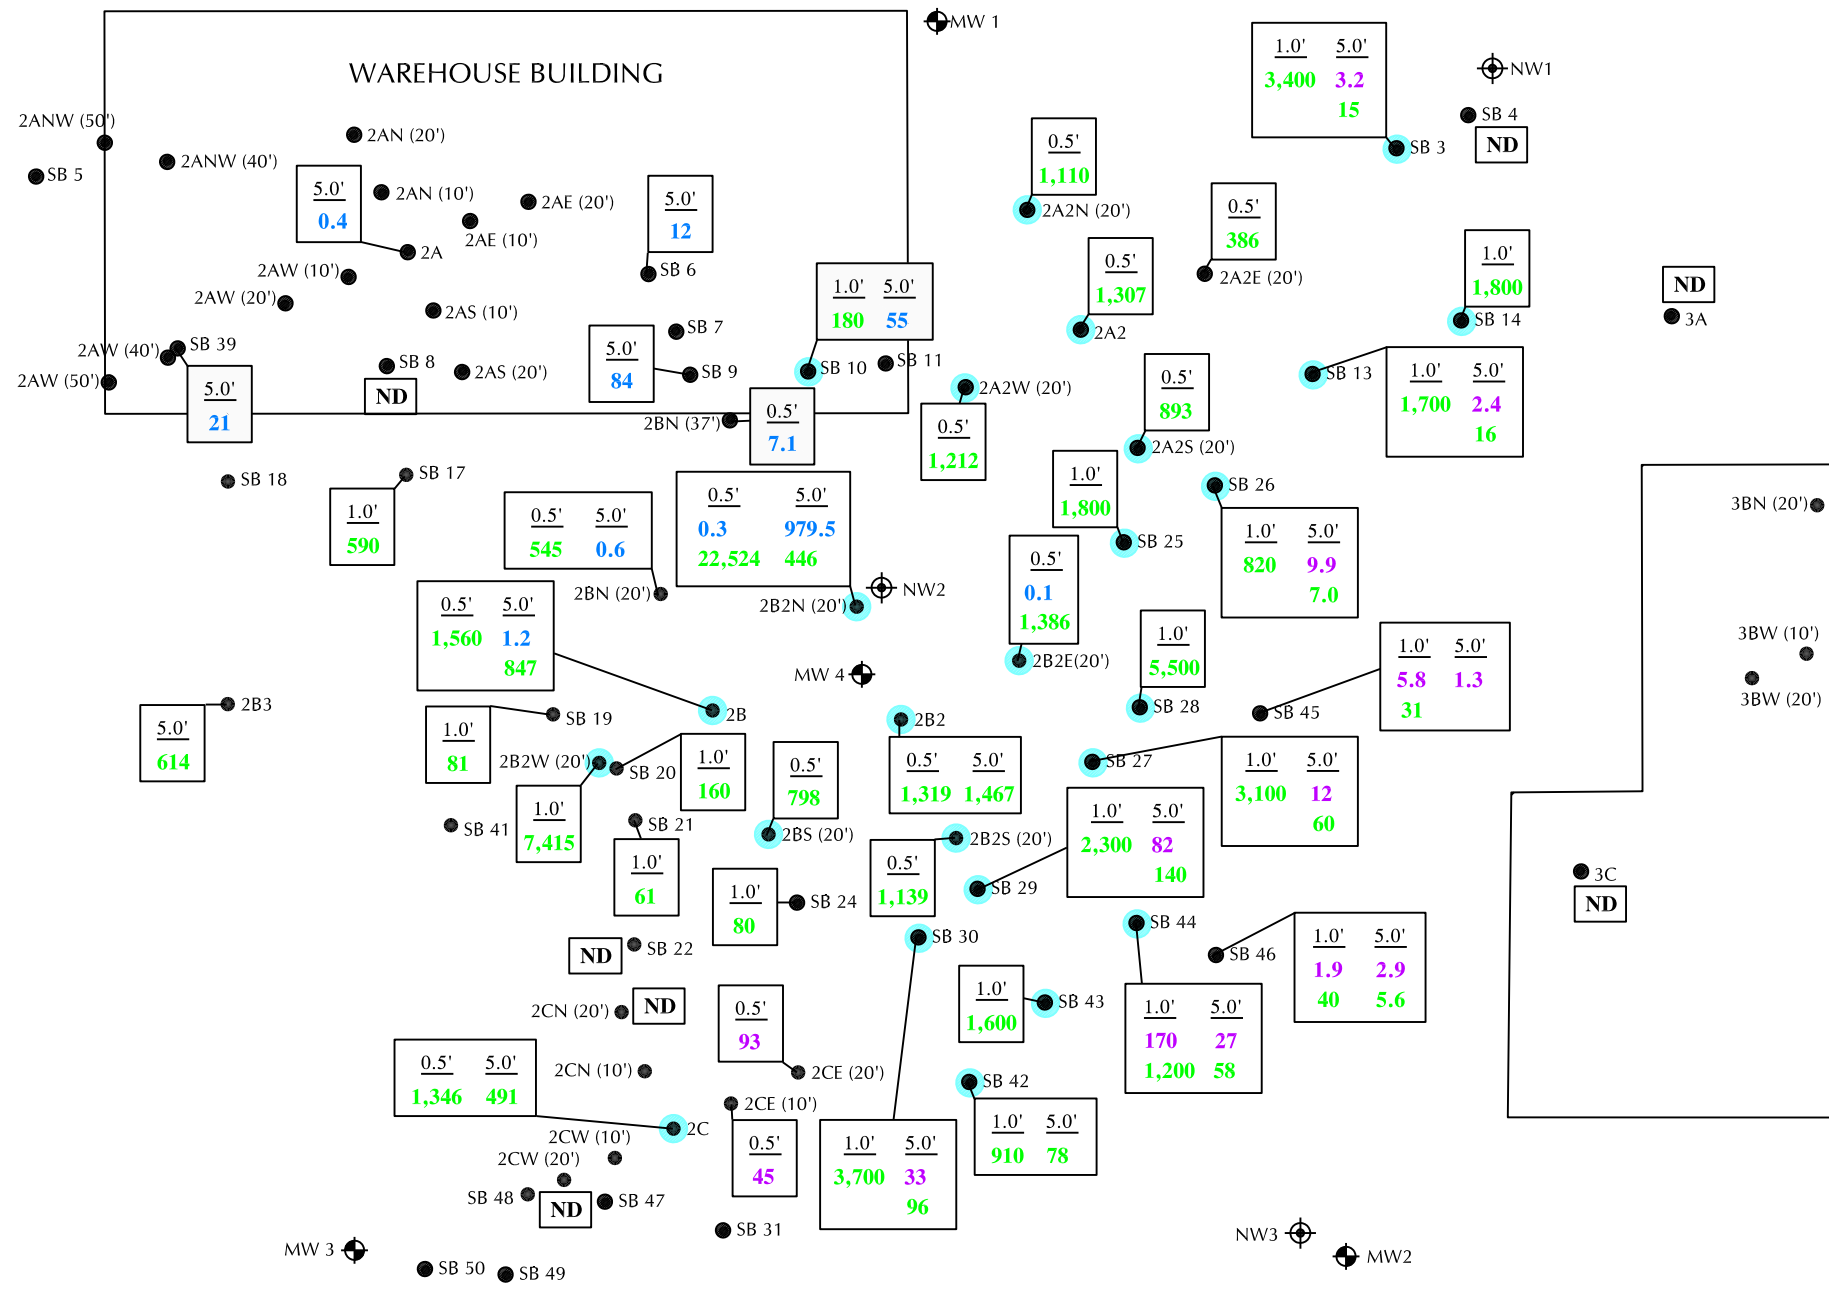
WAREHOUSE BUILDING

MW 1

| 1.0' | 5.0' |
|---|---|
| 3,400 | 3.2 |
| | 15 |

NW1

SB 4
ND
SB 3

2ANW (50')
2AN (20')
2ANW (40')
SB 5

| 5.0' |
|---|
| 0.4 |

2AN (10')
2AE (20')
2AE (10')
2A

| 5.0' |
|---|
| 12 |

SB 6

| 0.5' |
|---|
| 1,110 |

2A2N (20')

| 0.5' |
|---|
| 386 |

2A2E (20')

| 0.5' |
|---|
| 1,307 |

2A2

| 1.0' |
|---|
| 1,800 |

SB 14

ND
3A

2AW (10')
2AW (20')
2AS (10')
SB 7

| 1.0' | 5.0' |
|---|---|
| 180 | 55 |

2AW (40')
SB 39
2AW (50')

| 5.0' |
|---|
| 21 |

SB 8
ND
2AS (20')

| 5.0' |
|---|
| 84 |

SB 9
SB 10
SB 11
2A2W (20')

| 0.5' |
|---|
| 893 |

2A2S (20')

SB 13

| 1.0' | 5.0' |
|---|---|
| 1,700 | 2.4 |
| | 16 |

2BN (37')

| 0.5' |
|---|
| 7.1 |

| 0.5' |
|---|
| 1,212 |

SB 18
SB 17

| 1.0' |
|---|
| 590 |

| 0.5' | 5.0' |
|---|---|
| 545 | 0.6 |

| 0.5' | 5.0' |
|---|---|
| 0.3 | 979.5 |
| 22,524 | 446 |

| 1.0' |
|---|
| 1,800 |

SB 25

SB 26

| 1.0' | 5.0' |
|---|---|
| 820 | 9.9 |
| | 7.0 |

3BN (20')

2BN (20')
2B2N (20')
NW2

| 0.5' |
|---|
| 0.1 |
| 1,386 |

2B2E(20')

| 0.5' | 5.0' |
|---|---|
| 1,560 | 1.2 |
| | 847 |

MW 4

| 1.0' |
|---|
| 5,500 |

SB 28

| 1.0' | 5.0' |
|---|---|
| 5.8 | 1.3 |
| 31 | |

SB 45

3BW (10')
3BW (20')

2B3

| 5.0' |
|---|
| 614 |

| 1.0' |
|---|
| 81 |

SB 19
2B
2B2

2B2W (20')
SB 20

| 1.0' |
|---|
| 160 |

| 0.5' |
|---|
| 798 |

| 0.5' | 5.0' |
|---|---|
| 1,319 | 1,467 |

SB 27

| 1.0' | 5.0' |
|---|---|
| 3,100 | 12 |
| | 60 |

SB 41

| 1.0' |
|---|
| 7,415 |

SB 21

| 1.0' |
|---|
| 61 |

2BS (20')
2B2S (20')

| 0.5' |
|---|
| 1,139 |

SB 29

| 1.0' | 5.0' |
|---|---|
| 2,300 | 82 |
| | 140 |

3C
ND

| 1.0' |
|---|
| 80 |

SB 24
SB 30
SB 44
SB 46

| 1.0' | 5.0' |
|---|---|
| 1.9 | 2.9 |
| 40 | 5.6 |

ND
SB 22
2CN (20')
ND

| 0.5' |
|---|
| 93 |

| 1.0' |
|---|
| 1,600 |

SB 43

| 1.0' | 5.0' |
|---|---|
| 170 | 27 |
| 1,200 | 58 |

| 0.5' | 5.0' |
|---|---|
| 1,346 | 491 |

2CN (10')
2CE (20')
SB 42
2CE (10')
2C
2CW (10')
2CW (20')

| 0.5' |
|---|
| 45 |

| 1.0' | 5.0' |
|---|---|
| 3,700 | 33 |
| | 96 |

| 1.0' | 5.0' |
|---|---|
| 910 | 78 |

SB 48
ND
SB 47
SB 31
NW3
MW2
MW 3
SB 50
SB 49